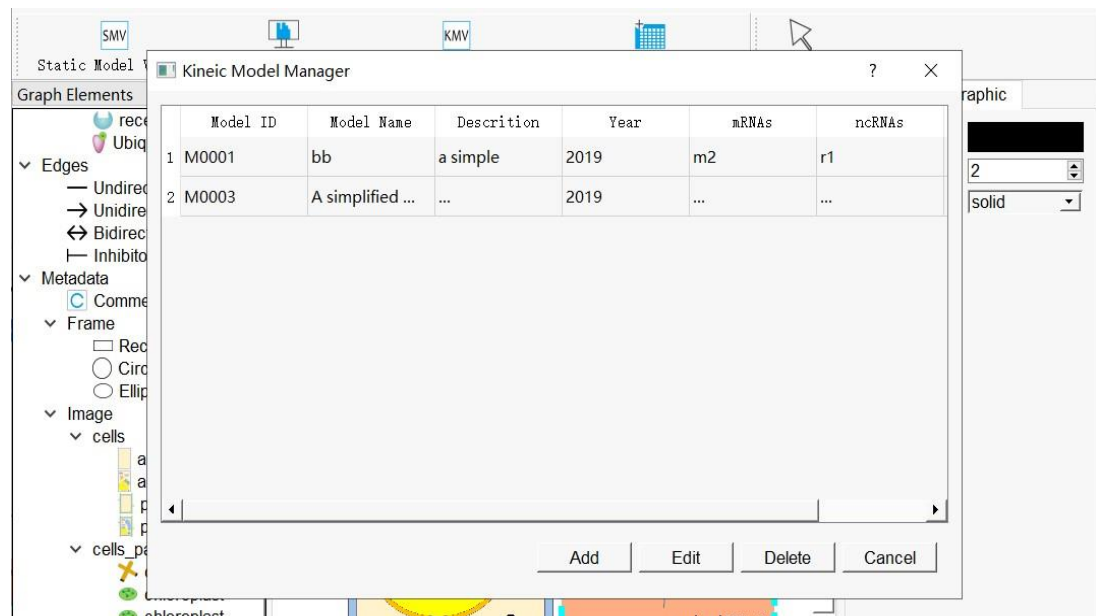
SMV
KMV
Static Model V
Graph Elements
rece
Ubiq
Edges
Undirec
Unidire
Bidirec
Inhibito
Metadata
Comme
Frame
Rec
Circ
Ellip
Image
cells
a
a
p
p
cells_pa
chloroplast
chloroplast
raphic
2
solid

Kineic Model Manager
?
×

| | Model ID | Model Name | Descrition | Year | mRNAs | ncRNAs |
|---|---|---|---|---|---|---|
| 1 | M0001 | bb | a simple | 2019 | m2 | r1 |
| 2 | M0003 | A simplified ... | ... | 2019 | ... | ... |

Add
Edit
Delete
Cancel